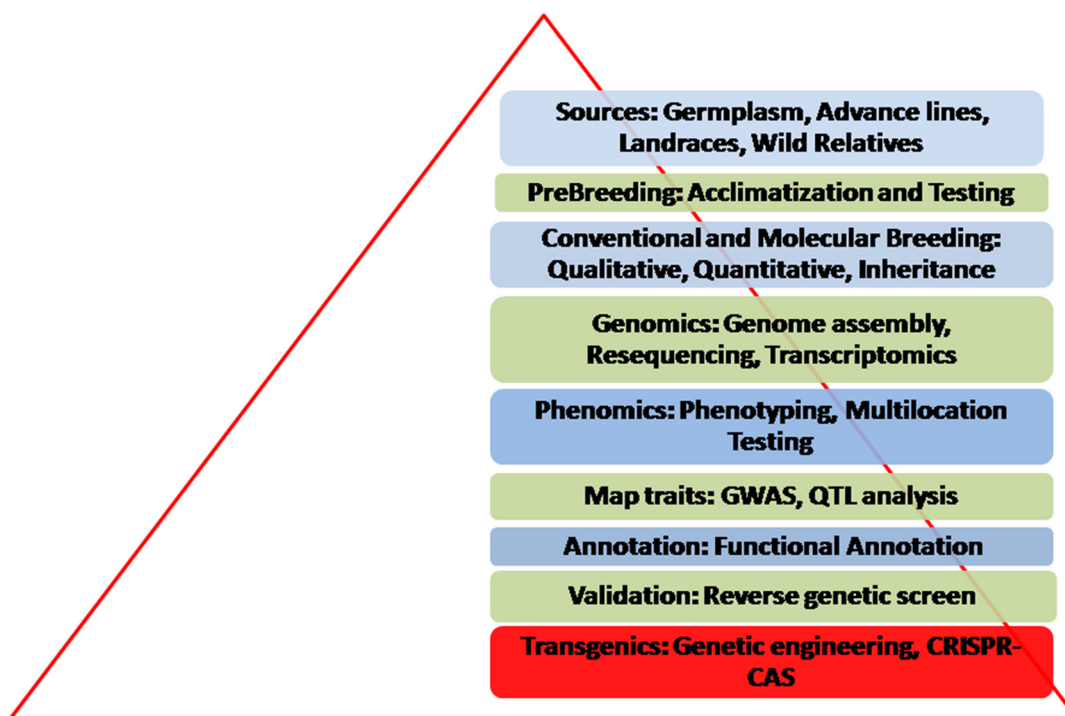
Sources: Germplasm, Advance lines, Landraces, Wild Relatives

PreBreeding: Acclimatization and Testing

Conventional and Molecular Breeding: Qualitative, Quantitative, Inheritance

Genomics: Genome assembly, Resequencing, Transcriptomics

Phenomics: Phenotyping, Multilocation Testing

Map traits: GWAS, QTL analysis

Annotation: Functional Annotation

Validation: Reverse genetic screen

Transgenics: Genetic engineering, CRISPR-CAS